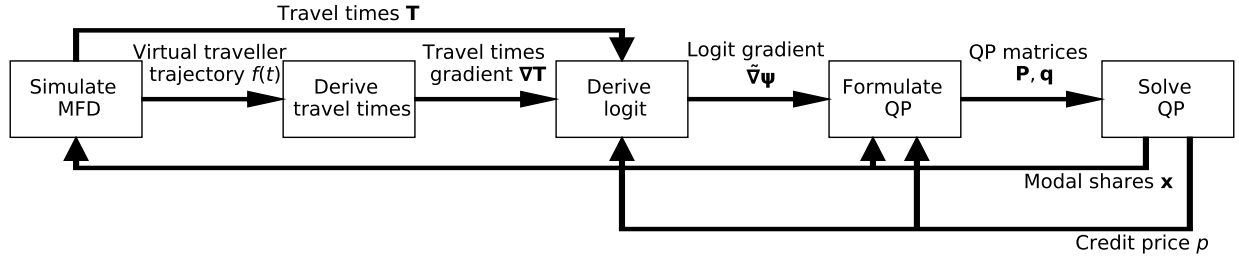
Travel times $\mathbf{T}$

Simulate MFD

Virtual traveller trajectory $f(t)$

Derive travel times

Travel times gradient $\nabla\mathbf{T}$

Derive logit

Logit gradient $\tilde{\nabla}\boldsymbol{\psi}$

Formulate QP

QP matrices $\mathbf{P}$, $\mathbf{q}$

Solve QP

Modal shares $\mathbf{x}$

Credit price $p$